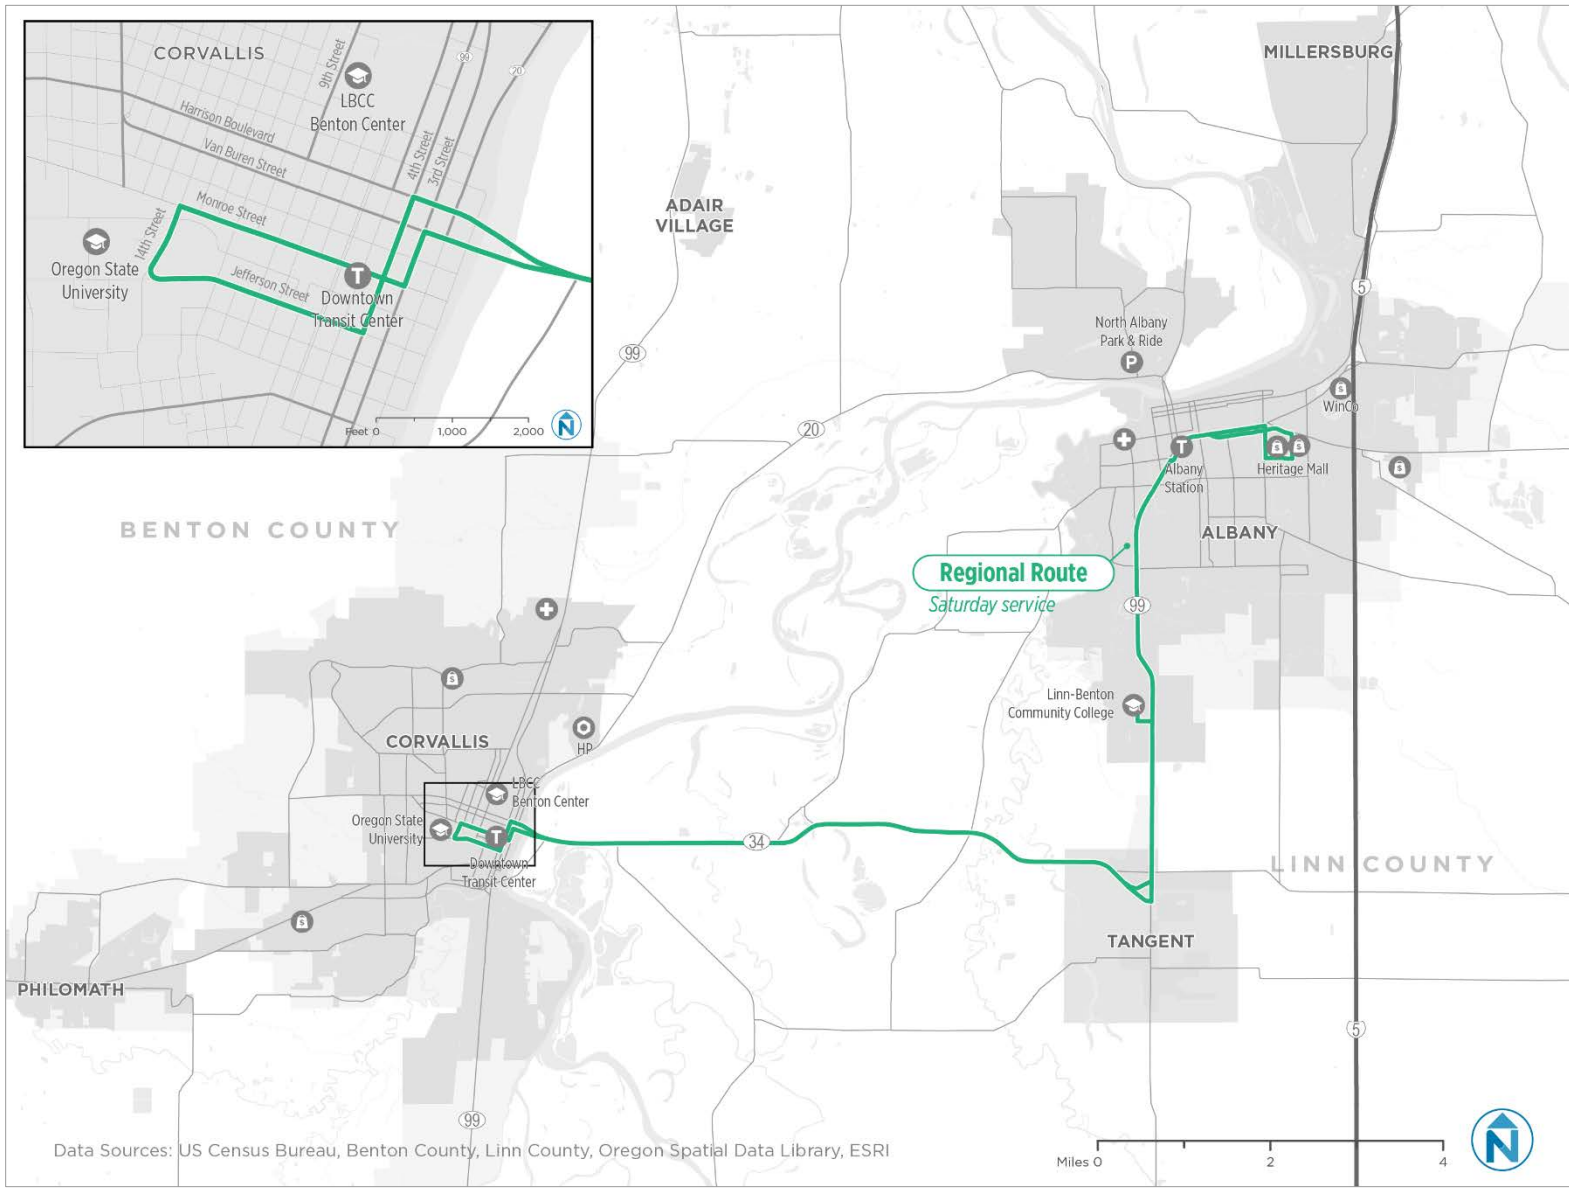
CORVALLIS

9th Street

LBCC Benton Center

99

20

Harrison Boulevard

Van Buren Street

4th Street

3rd Street

Monroe Street

14th Street

Oregon State University

T

Jefferson Street

Downtown Transit Center

Feet 0 1,000 2,000

N

MILLERSBURG

ADAIR VILLAGE

5

North Albany Park & Ride

P

99

WinCo

20

T

Albany Station

Heritage Mall

ALBANY

BENTON COUNTY

Regional Route

Saturday service

99

Linn-Benton Community College

CORVALLIS

HP

LBCC Benton Center

Oregon State University

T

Downtown Transit Center

34

LINN COUNTY

TANGENT

PHILOMATH

5

99

Data Sources: US Census Bureau, Benton County, Linn County, Oregon Spatial Data Library, ESRI

Miles 0 2 4

N